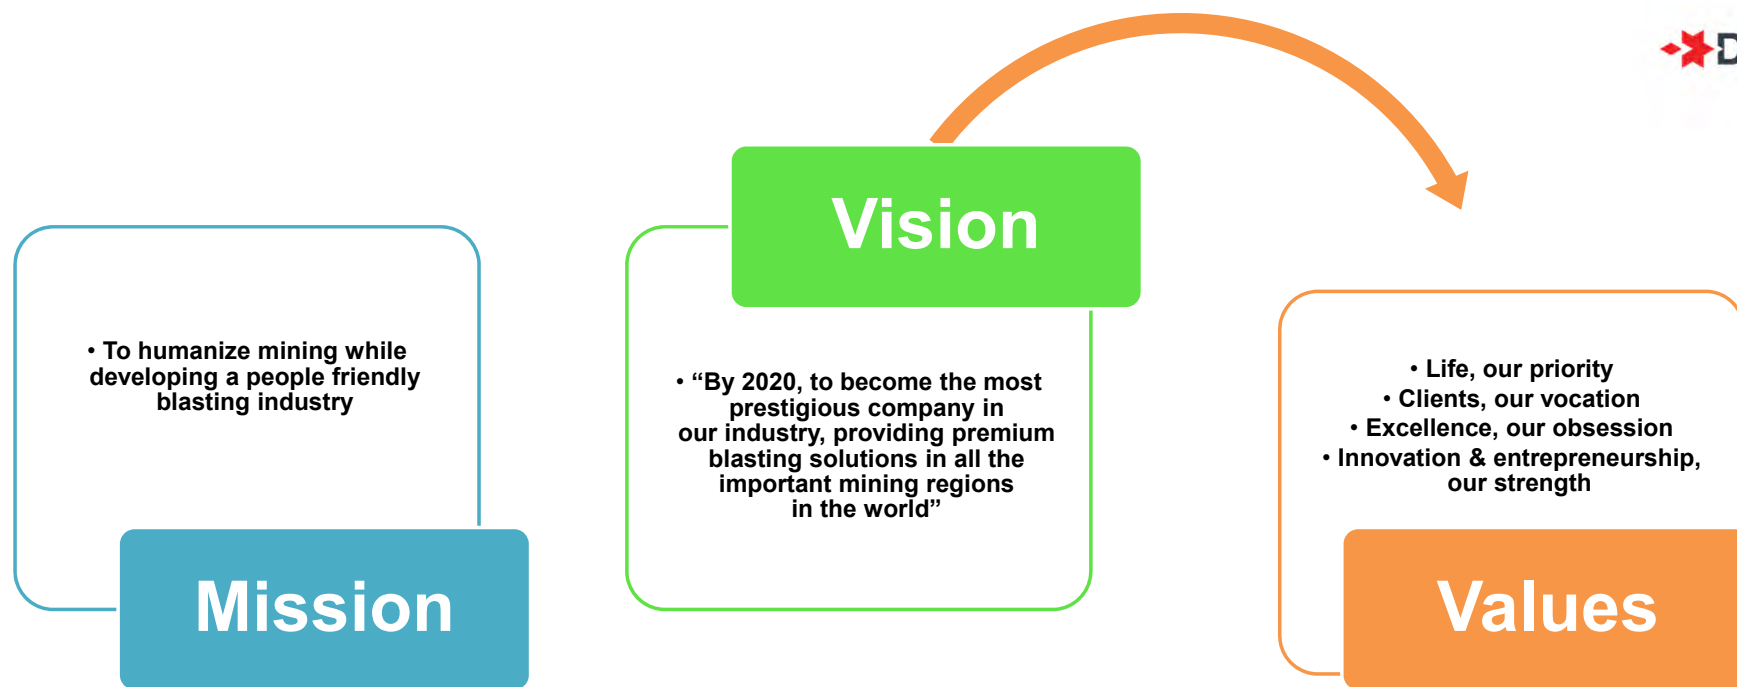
D

• To humanize mining while developing a people friendly blasting industry

Mission

Vision

• “By 2020, to become the most prestigious company in our industry, providing premium blasting solutions in all the important mining regions in the world”

• Life, our priority
• Clients, our vocation
• Excellence, our obsession
• Innovation & entrepreneurship, our strength

Values